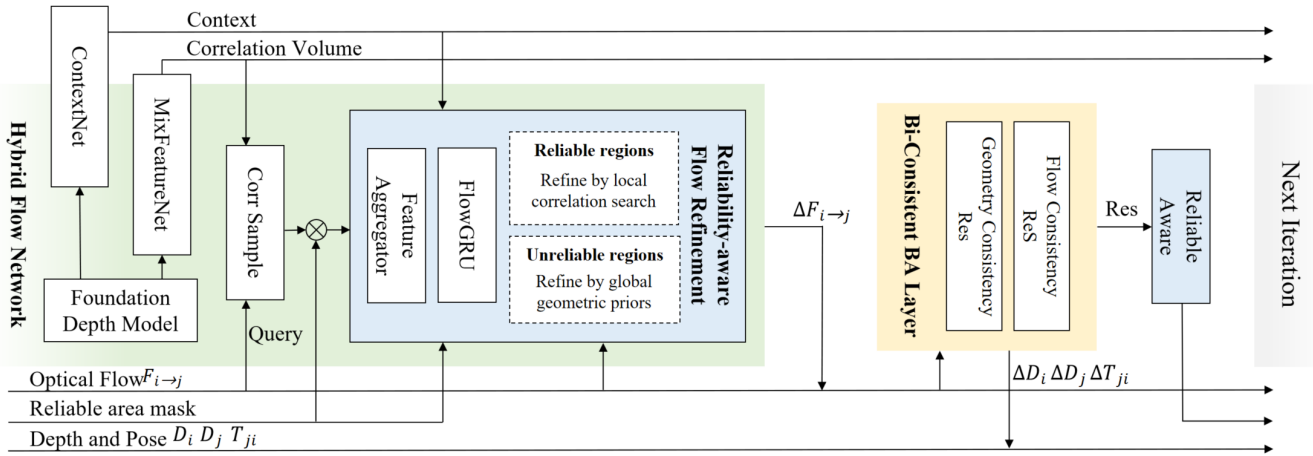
Context

Correlation Volume

Hybrid Flow Network

ContextNet

MixFeatureNet

Foundation Depth Model

Corr Sample

Query

Reliability-aware Flow Refinement

Feature Aggregator

FlowGRU

Reliable regions

Refine by local correlation search

Unreliable regions

Refine by global geometric priors

$\Delta F_{i\to j}$

Bi-Consistent BA Layer

Geometry Consistency Res

Flow Consistency ReS

Res

Reliable Aware

Next Iteration

$\Delta D_i \; \Delta D_j \; \Delta T_{ji}$

Optical Flow $F_{i\to j}$

Reliable area mask

Depth and Pose $D_i \; D_j \; T_{ji}$